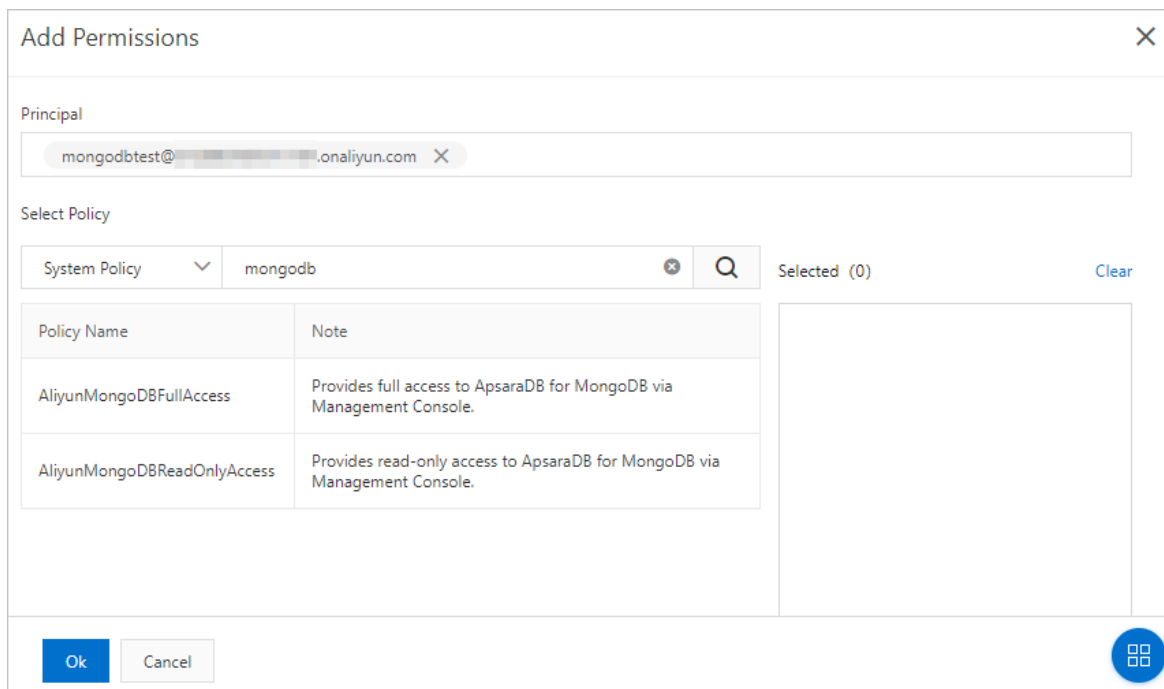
Add Permissions

Principal

mongodbtest@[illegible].onaliyun.com

Select Policy

System Policy

mongodb

Selected (0)

Clear

| Policy Name | Note |
|---|---|
| AliyunMongoDBFullAccess | Provides full access to ApsaraDB for MongoDB via Management Console. |
| AliyunMongoDBReadOnlyAccess | Provides read-only access to ApsaraDB for MongoDB via Management Console. |

Ok

Cancel